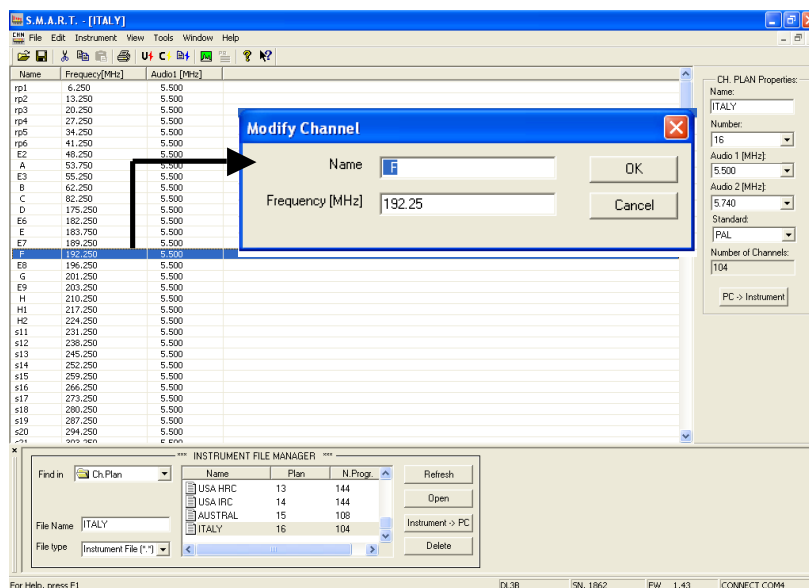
S.M.A.R.T. - [ITALY]

File Edit Instrument View Tools Window Help

| Name | Frequecy[MHz] | Audio1 [MHz] |
|---|---|---|
| rp1 | 6.250 | 5.500 |
| rp2 | 13.250 | 5.500 |
| rp3 | 20.250 | 5.500 |
| rp4 | 27.250 | 5.500 |
| rp5 | 34.250 | 5.500 |
| rp6 | 41.250 | 5.500 |
| E2 | 48.250 | 5.500 |
| A | 53.750 | 5.500 |
| E3 | 55.250 | 5.500 |
| B | 62.250 | 5.500 |
| C | 82.250 | 5.500 |
| D | 175.250 | 5.500 |
| E6 | 182.250 | 5.500 |
| E | 183.750 | 5.500 |
| E7 | 189.250 | 5.500 |
| F | 192.250 | 5.500 |
| E8 | 196.250 | 5.500 |
| G | 201.250 | 5.500 |
| E9 | 203.250 | 5.500 |
| H | 210.250 | 5.500 |
| H1 | 217.250 | 5.500 |
| H2 | 224.250 | 5.500 |
| s11 | 231.250 | 5.500 |
| s12 | 238.250 | 5.500 |
| s13 | 245.250 | 5.500 |
| s14 | 252.250 | 5.500 |
| s15 | 259.250 | 5.500 |
| s16 | 266.250 | 5.500 |
| s17 | 273.250 | 5.500 |
| s18 | 280.250 | 5.500 |
| s19 | 287.250 | 5.500 |
| s20 | 294.250 | 5.500 |
| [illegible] | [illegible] | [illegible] |

Modify Channel
Name F
Frequency [MHz] 192.25
OK
Cancel

CH. PLAN Properties:
Name:
ITALY
Number:
16
Audio 1 [MHz]:
5.500
Audio 2 [MHz]:
5.740
Standard:
PAL
Number of Channels:
104
PC -> Instrument

*** INSTRUMENT FILE MANAGER ***
Find in Ch.Plan

| Name | Plan | N.Progr. |
|---|---|---|
| USA HRC | 13 | 144 |
| USA IRC | 14 | 144 |
| AUSTRAL | 15 | 108 |
| ITALY | 16 | 104 |

File Name ITALY
File type Instrument File (*.*)
Refresh
Open
Instrument -> PC
Delete

For Help, press F1 | DL3B | SN. 1862 | FW 1.43 | CONNECT COM4